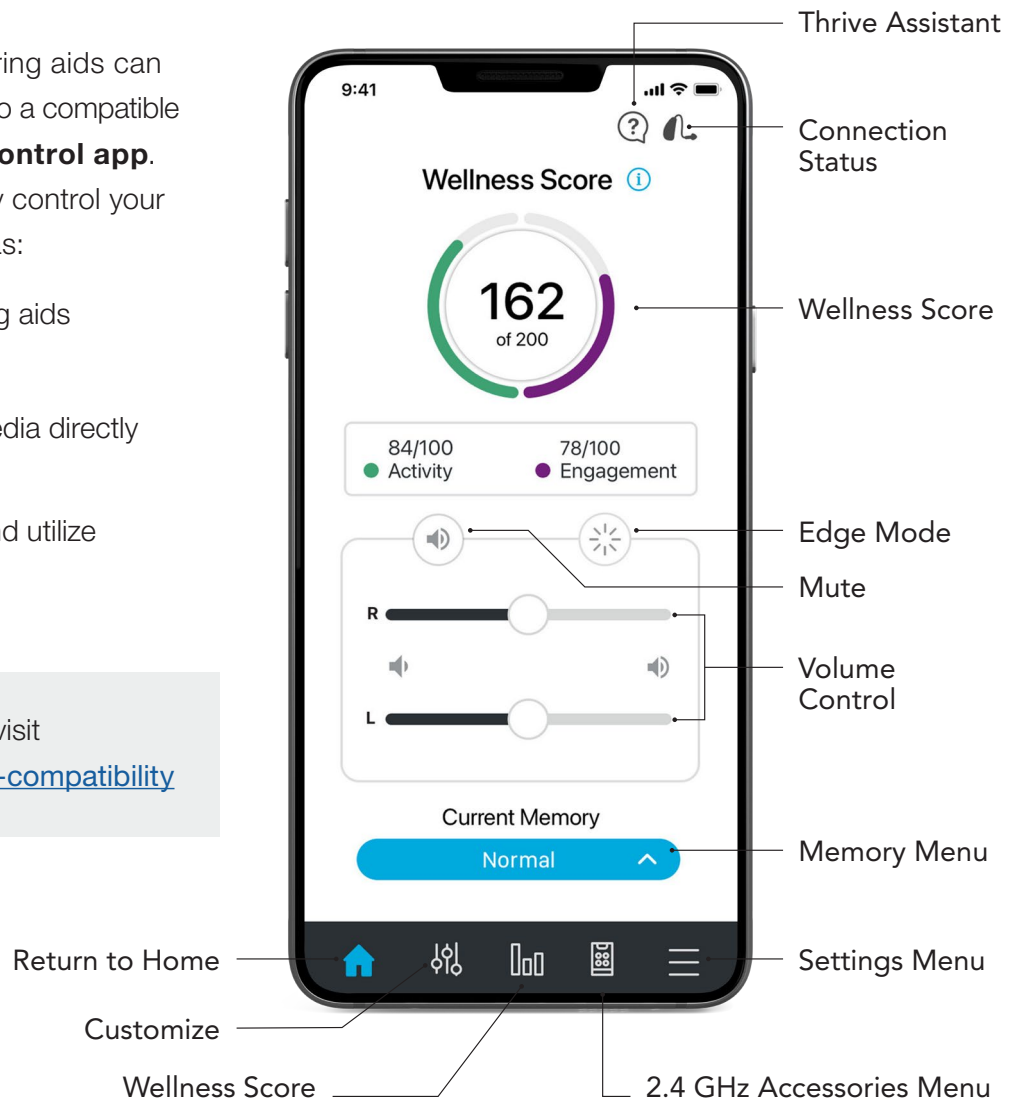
ring aids can
o a compatible
**ontrol app**.
y control your
s:

g aids

edia directly

nd utilize

visit
-compatibility

9:41

Wellness Score

162
of 200

84/100
Activity

78/100
Engagement

R

L

Current Memory

Normal

Thrive Assistant

Connection Status

Wellness Score

Edge Mode

Mute

Volume Control

Memory Menu

Return to Home

Settings Menu

Customize

Wellness Score

2.4 GHz Accessories Menu